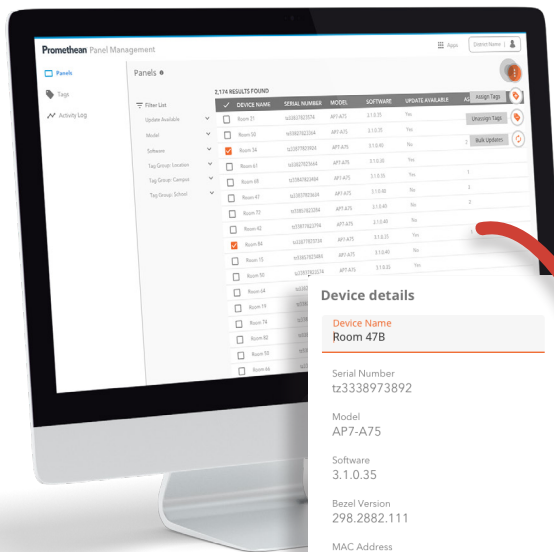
Promethean Panel Management

Apps

District Name

Panels

Tags

Activity Log

Panels

2,174 RESULTS FOUND

Filter List

Update Available

Model

Software

Tag Group: Location

Tag Group: Campus

Tag Group: School

| | DEVICE NAME | SERIAL NUMBER | MODEL | SOFTWARE | UPDATE AVAILABLE |
|---|---|---|---|---|---|
| | Room 21 | | AP7-A75 | 3.1.0.35 | Yes |
| | Room 50 | | AP7-A75 | 3.1.0.35 | Yes |
| | Room 34 | | AP7-A75 | 3.1.0.40 | No |
| | Room 61 | | AP7-A75 | 3.1.0.35 | Yes |
| | Room 88 | | AP7-A75 | 3.1.0.35 | Yes |
| | Room 47 | | AP7-A75 | 3.1.0.40 | No |
| | Room 72 | | AP7-A75 | 3.1.0.40 | No |
| | Room 42 | | AP7-A75 | 3.1.0.40 | No |
| | Room 68 | | AP7-A75 | 3.1.0.35 | Yes |
| | Room 15 | | AP7-A75 | 3.1.0.40 | No |
| | Room 50 | | AP7-A75 | 3.1.0.35 | Yes |
| | Room 64 | | | | |
| | Room 14 | | | | |
| | Room 74 | | | | |
| | Room 62 | | | | |
| | Room 53 | | | | |
| | Room 46 | | | | |

Assign Tags

Unassign Tags

Bulk Updates

Device details

Device Name
Room 47B

Serial Number
tz3338973892

Model
AP7-A75

Software
3.1.0.35

Bezel Version
298.2882.111

MAC Address